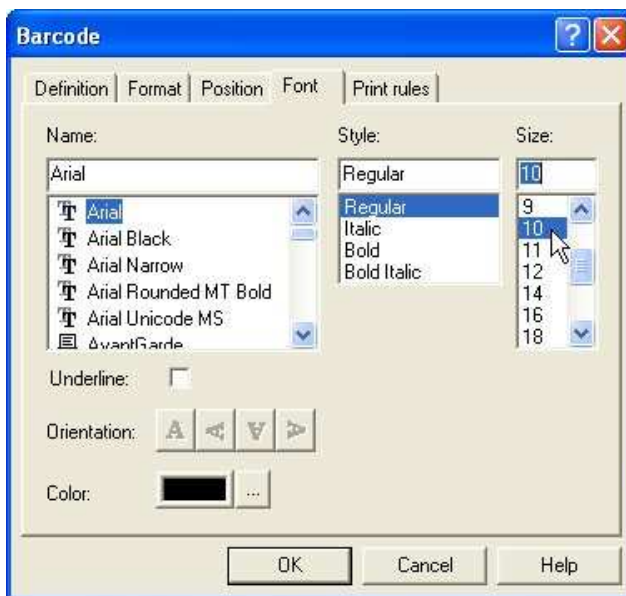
Barcode

Definition | Format | Position | Font | Print rules

Name:
Arial
Arial
Arial Black
Arial Narrow
Arial Rounded MT Bold
Arial Unicode MS
AvantGarde

Style:
Regular
Regular
Italic
Bold
Bold Italic

Size:
10
9
10
11
12
14
16
18

Underline:

Orientation:

Color:
...

OK
Cancel
Help